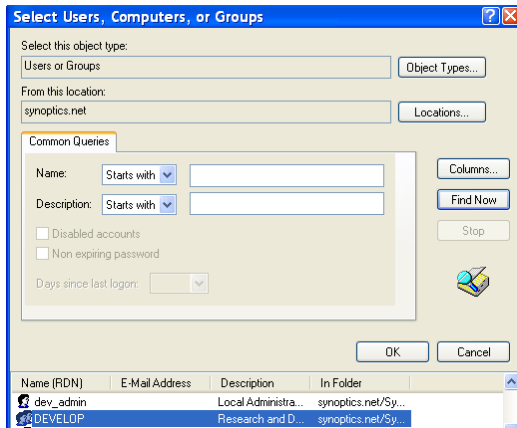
Select Users, Computers, or Groups

?

Select this object type:

Users or Groups

Object Types...

From this location:

synoptics.net

Locations...

Common Queries

Name: Starts with

Description: Starts with

Disabled accounts

Non expiring password

Days since last logon:

Columns...

Find Now

Stop

OK

Cancel

| Name (RDN) | E-Mail Address | Description | In Folder |
|---|---|---|---|
| dev_admin | | Local Administra... | synoptics.net/Sy... |
| DEVELOP | | Research and D... | synoptics.net/Sy... |